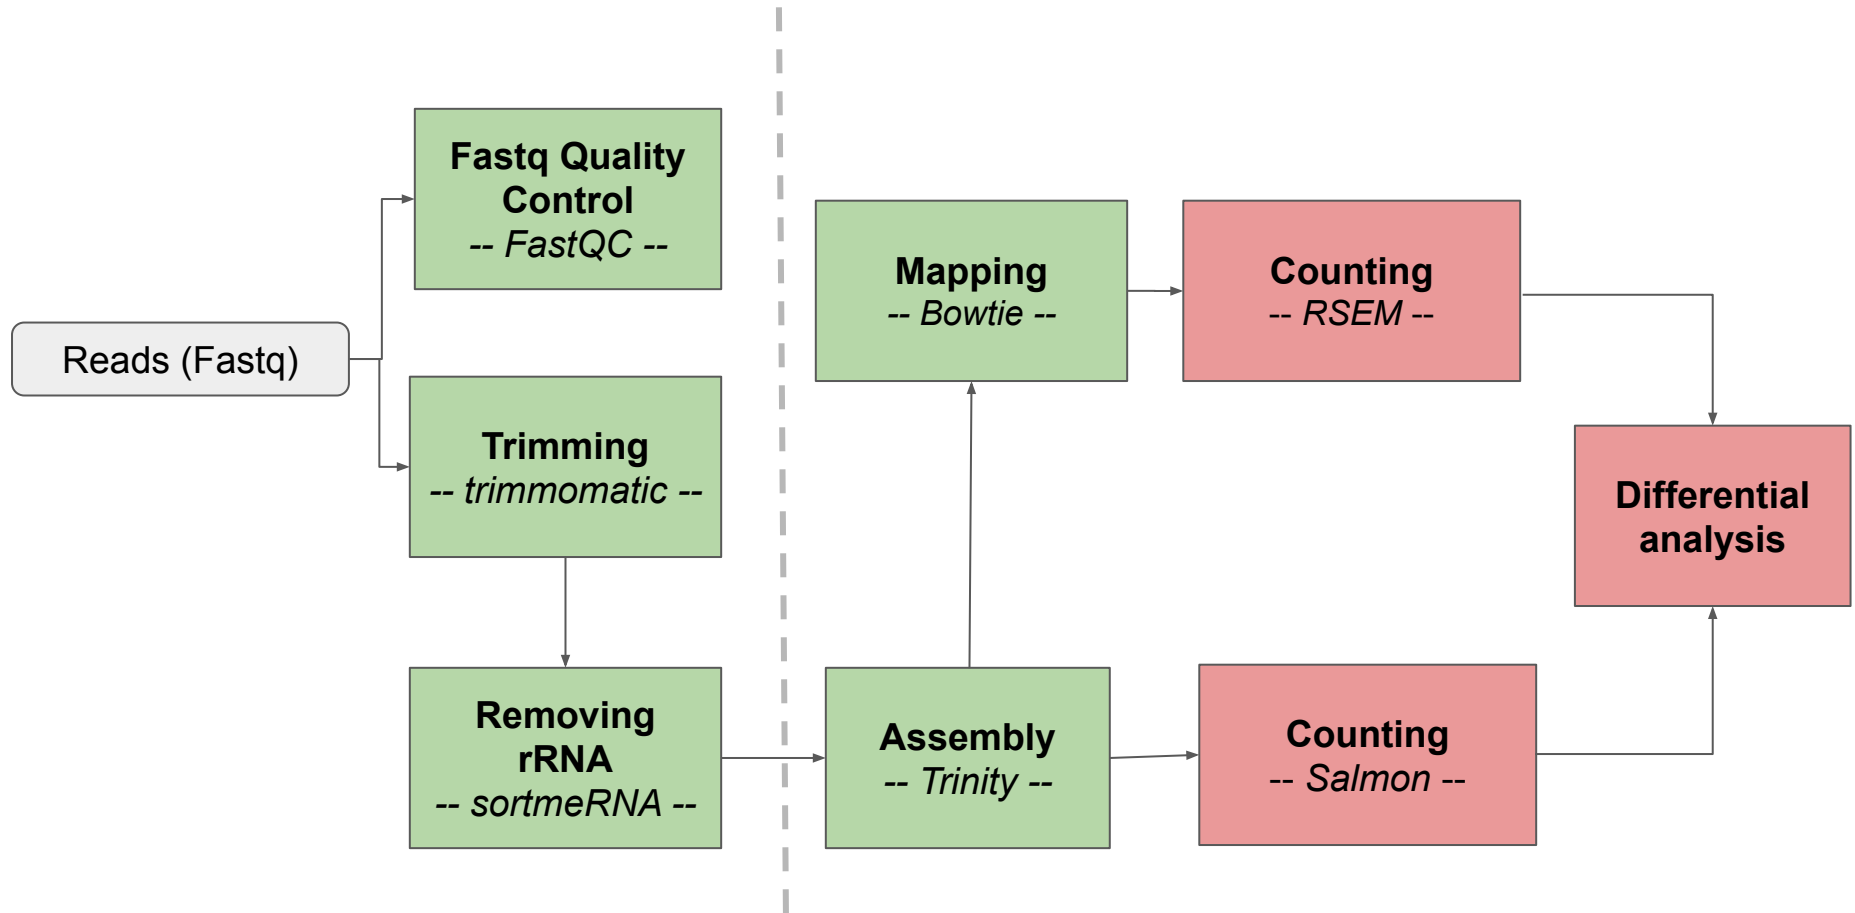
Reads (Fastq)

Fastq Quality Control
-- FastQC --

Trimming
-- trimmomatic --

Removing rRNA
-- sortmeRNA --

Mapping
-- Bowtie --

Assembly
-- Trinity --

Counting
-- RSEM --

Counting
-- Salmon --

Differential analysis